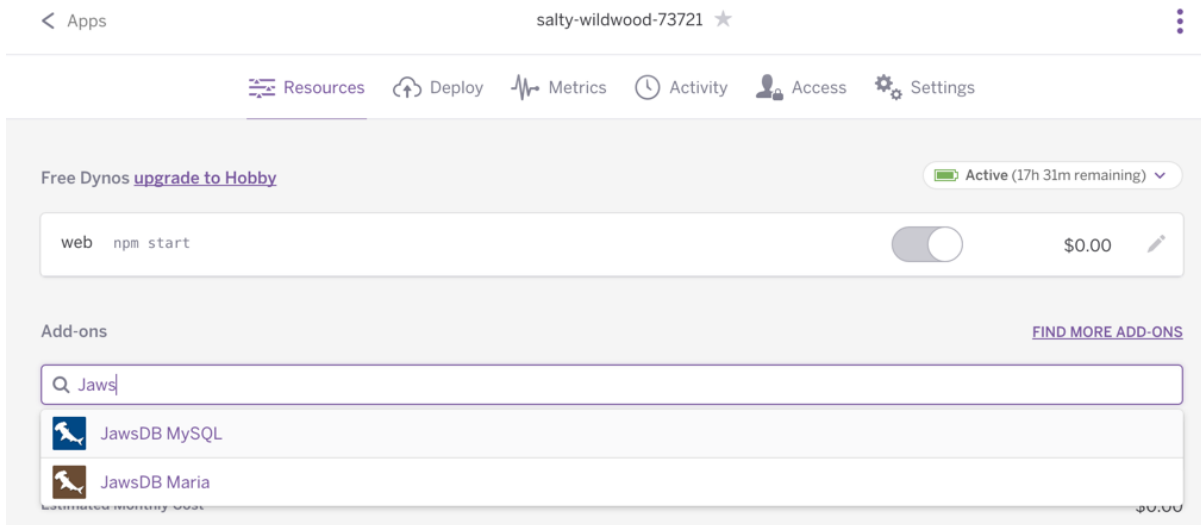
< Apps

salty-wildwood-73721

Resources Deploy Metrics Activity Access Settings

Free Dynos upgrade to Hobby

Active (17h 31m remaining)

web npm start

$0.00

Add-ons

FIND MORE ADD-ONS

Jaws

JawsDB MySQL

JawsDB Maria

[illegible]